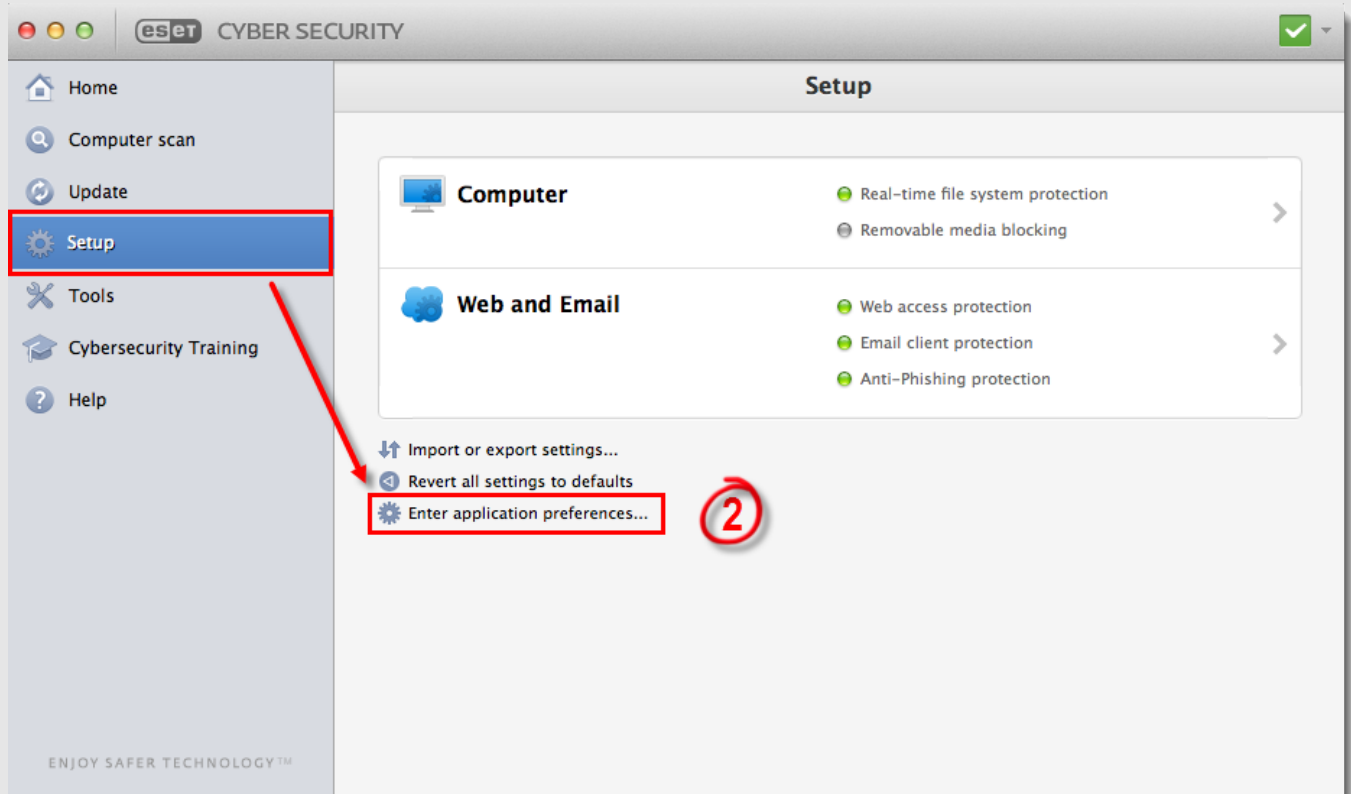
eset CYBER SECURITY

Home
Computer scan
Update
Setup
Tools
Cybersecurity Training
Help

ENJOY SAFER TECHNOLOGY™

Setup

Computer
Real-time file system protection
Removable media blocking

Web and Email
Web access protection
Email client protection
Anti-Phishing protection

Import or export settings...
Revert all settings to defaults
Enter application preferences...
2